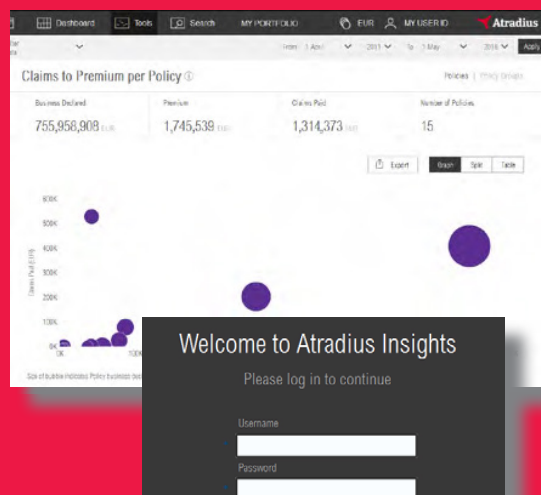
Dashboard Tools Search MY PORTFOLIO EUR MY USER ID Atradius

from 1 April 2011 To 5 May 2016 Apply

Claims to Premium per Policy

Policies | Policy Groups

| Business Declared | Premium | Claims Paid | Number of Policies |
|---|---|---|---|
| 755,958,908 EUR | 1,745,539 EUR | 1,314,373 EUR | 15 |

Export Graph Split Table

600K
500K
400K
300K
200K
100K
0K

Claims Paid (EUR)

0K 100K

Size of bubble indicates Policy business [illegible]

Welcome to Atradius Insights

Please log in to continue

Username

Password